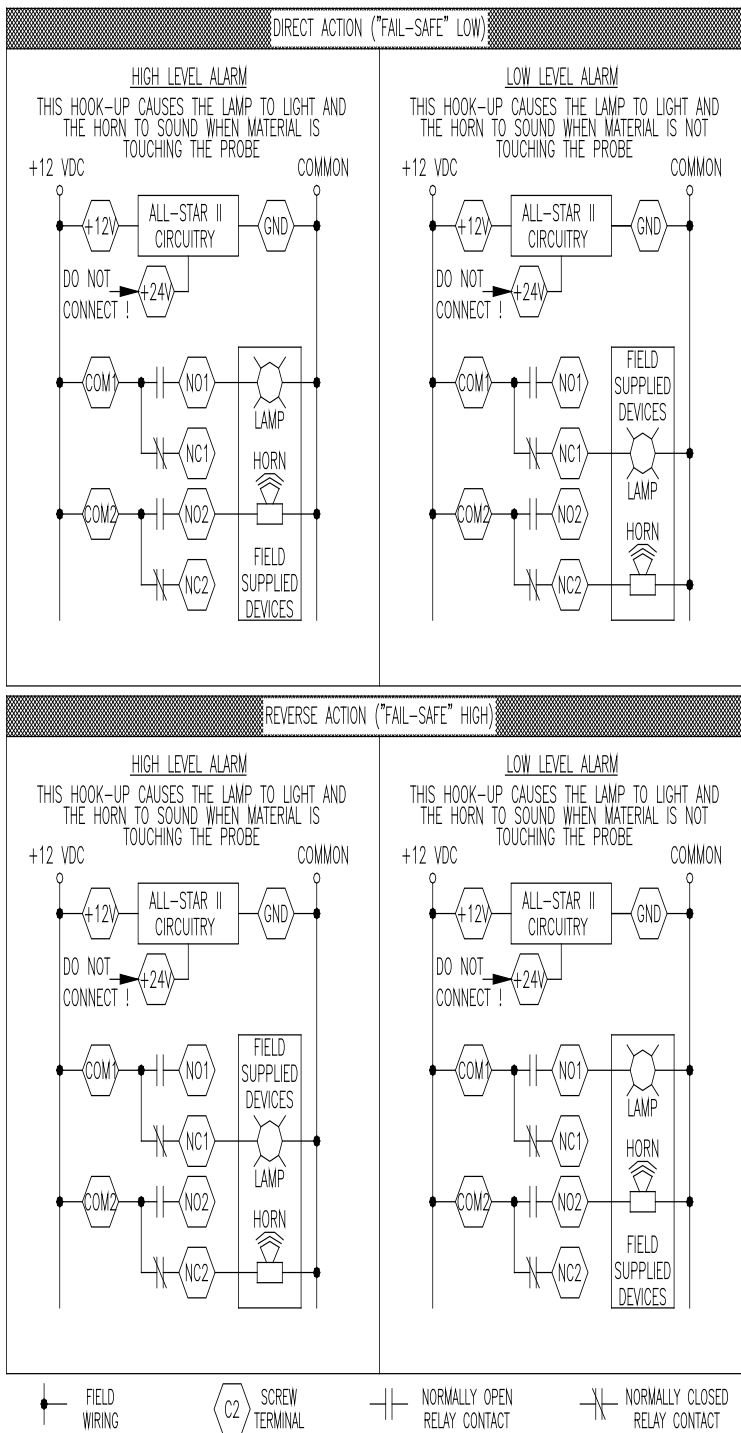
DIRECT ACTION ("FAIL-SAFE" LOW)

HIGH LEVEL ALARM
THIS HOOK-UP CAUSES THE LAMP TO LIGHT AND THE HORN TO SOUND WHEN MATERIAL IS TOUCHING THE PROBE

+12 VDC
COMMON
+12V
ALL-STAR II CIRCUITRY
GND
DO NOT CONNECT !
+24V
COM1
NO1
LAMP
NC1
HORN
COM2
NO2
NC2
FIELD SUPPLIED DEVICES

LOW LEVEL ALARM
THIS HOOK-UP CAUSES THE LAMP TO LIGHT AND THE HORN TO SOUND WHEN MATERIAL IS NOT TOUCHING THE PROBE

+12 VDC
COMMON
+12V
ALL-STAR II CIRCUITRY
GND
DO NOT CONNECT !
+24V
COM1
NO1
FIELD SUPPLIED DEVICES
NC1
LAMP
COM2
NO2
HORN
NC2

REVERSE ACTION ("FAIL-SAFE" HIGH)

HIGH LEVEL ALARM
THIS HOOK-UP CAUSES THE LAMP TO LIGHT AND THE HORN TO SOUND WHEN MATERIAL IS TOUCHING THE PROBE

+12 VDC
COMMON
+12V
ALL-STAR II CIRCUITRY
GND
DO NOT CONNECT !
+24V
COM1
NO1
FIELD SUPPLIED DEVICES
NC1
LAMP
COM2
NO2
HORN
NC2

LOW LEVEL ALARM
THIS HOOK-UP CAUSES THE LAMP TO LIGHT AND THE HORN TO SOUND WHEN MATERIAL IS NOT TOUCHING THE PROBE

+12 VDC
COMMON
+12V
ALL-STAR II CIRCUITRY
GND
DO NOT CONNECT !
+24V
COM1
NO1
LAMP
NC1
HORN
COM2
NO2
NC2
FIELD SUPPLIED DEVICES

FIELD WIRING
C2 SCREW TERMINAL
NORMALLY OPEN RELAY CONTACT
NORMALLY CLOSED RELAY CONTACT